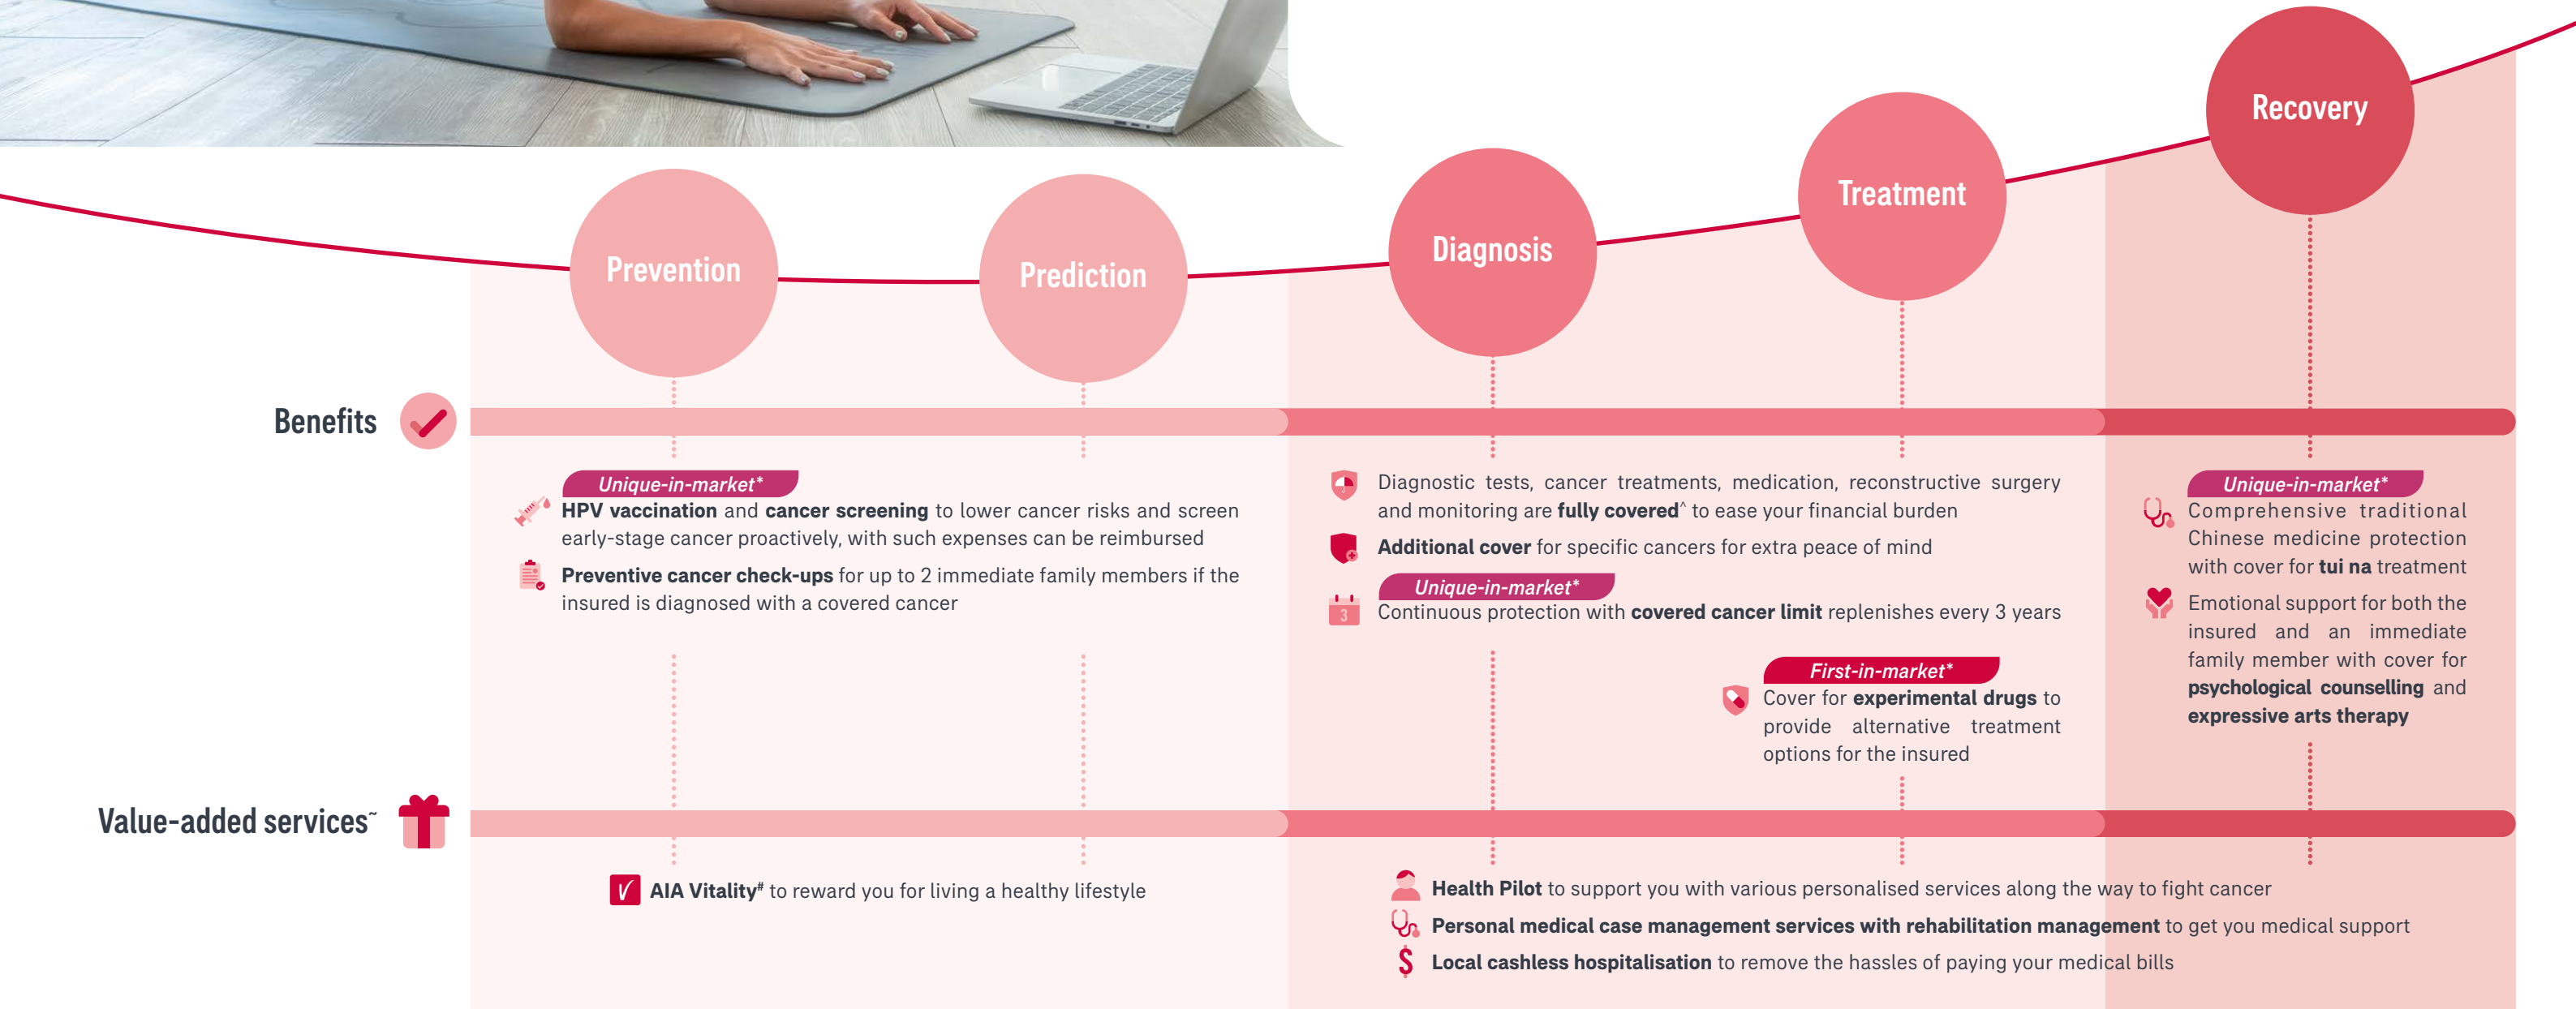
Prevention

Prediction

Diagnosis

Treatment

Recovery

Benefits

Unique-in-market*

**HPV vaccination** and **cancer screening** to lower cancer risks and screen early-stage cancer proactively, with such expenses can be reimbursed

**Preventive cancer check-ups** for up to 2 immediate family members if the insured is diagnosed with a covered cancer

Diagnostic tests, cancer treatments, medication, reconstructive surgery and monitoring are **fully covered**^ to ease your financial burden

**Additional cover** for specific cancers for extra peace of mind

Unique-in-market*

Continuous protection with **covered cancer limit** replenishes every 3 years

First-in-market*

Cover for **experimental drugs** to provide alternative treatment options for the insured

Unique-in-market*

Comprehensive traditional Chinese medicine protection with cover for **tui na** treatment

Emotional support for both the insured and an immediate family member with cover for **psychological counselling** and **expressive arts therapy**

Value-added services~

**AIA Vitality**# to reward you for living a healthy lifestyle

**Health Pilot** to support you with various personalised services along the way to fight cancer

**Personal medical case management services with rehabilitation management** to get you medical support

**Local cashless hospitalisation** to remove the hassles of paying your medical bills